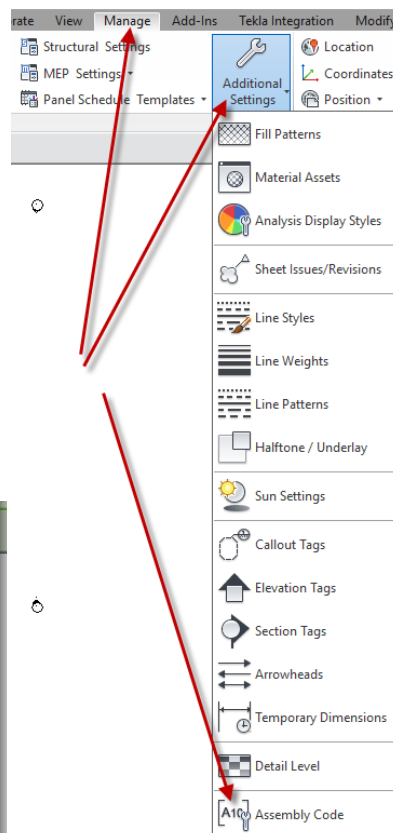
rate View Manage Add-Ins Tekla Integration Modify

Structural Settings
MEP Settings
Panel Schedule Templates

Additional Settings

Location
Coordinates
Position

Fill Patterns
Material Assets
Analysis Display Styles
Sheet Issues/Revisions
Line Styles
Line Weights
Line Patterns
Halftone / Underlay
Sun Settings
Callout Tags
Elevation Tags
Section Tags
Arrowheads
Temporary Dimensions
Detail Level
A10 Assembly Code